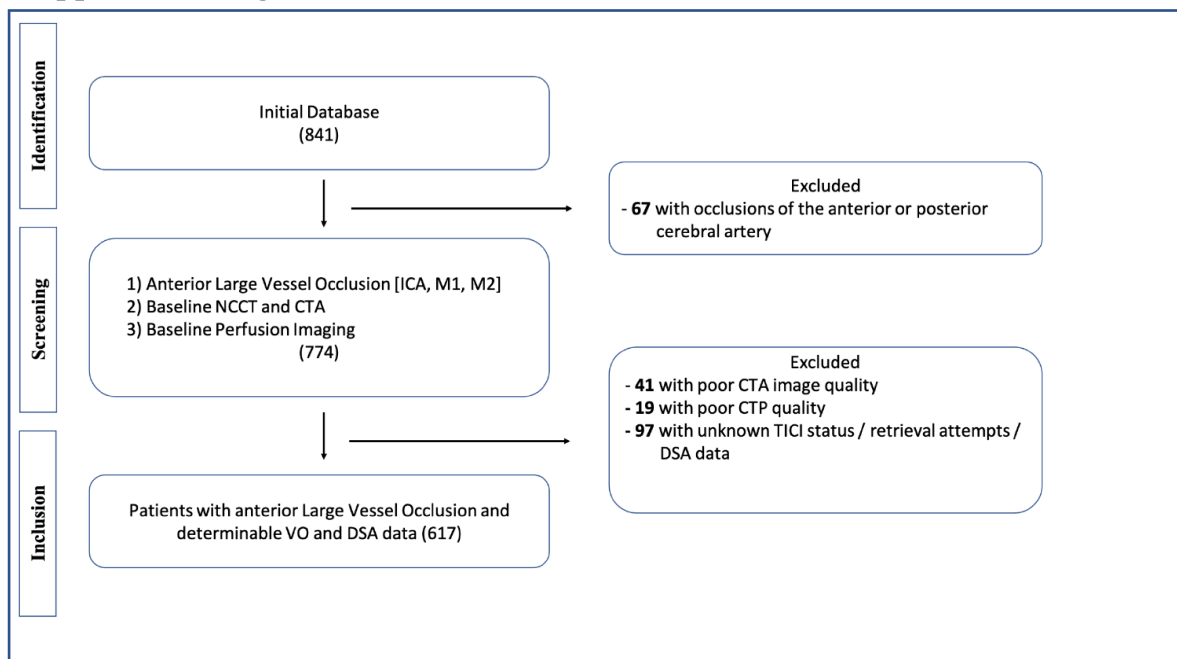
Identification

Initial Database
(841)

Excluded
- 67 with occlusions of the anterior or posterior cerebral artery

Screening

1) Anterior Large Vessel Occlusion [ICA, M1, M2]
2) Baseline NCCT and CTA
3) Baseline Perfusion Imaging
(774)

Excluded
- 41 with poor CTA image quality
- 19 with poor CTP quality
- 97 with unknown TICI status / retrieval attempts / DSA data

Inclusion

Patients with anterior Large Vessel Occlusion and determinable VO and DSA data (617)